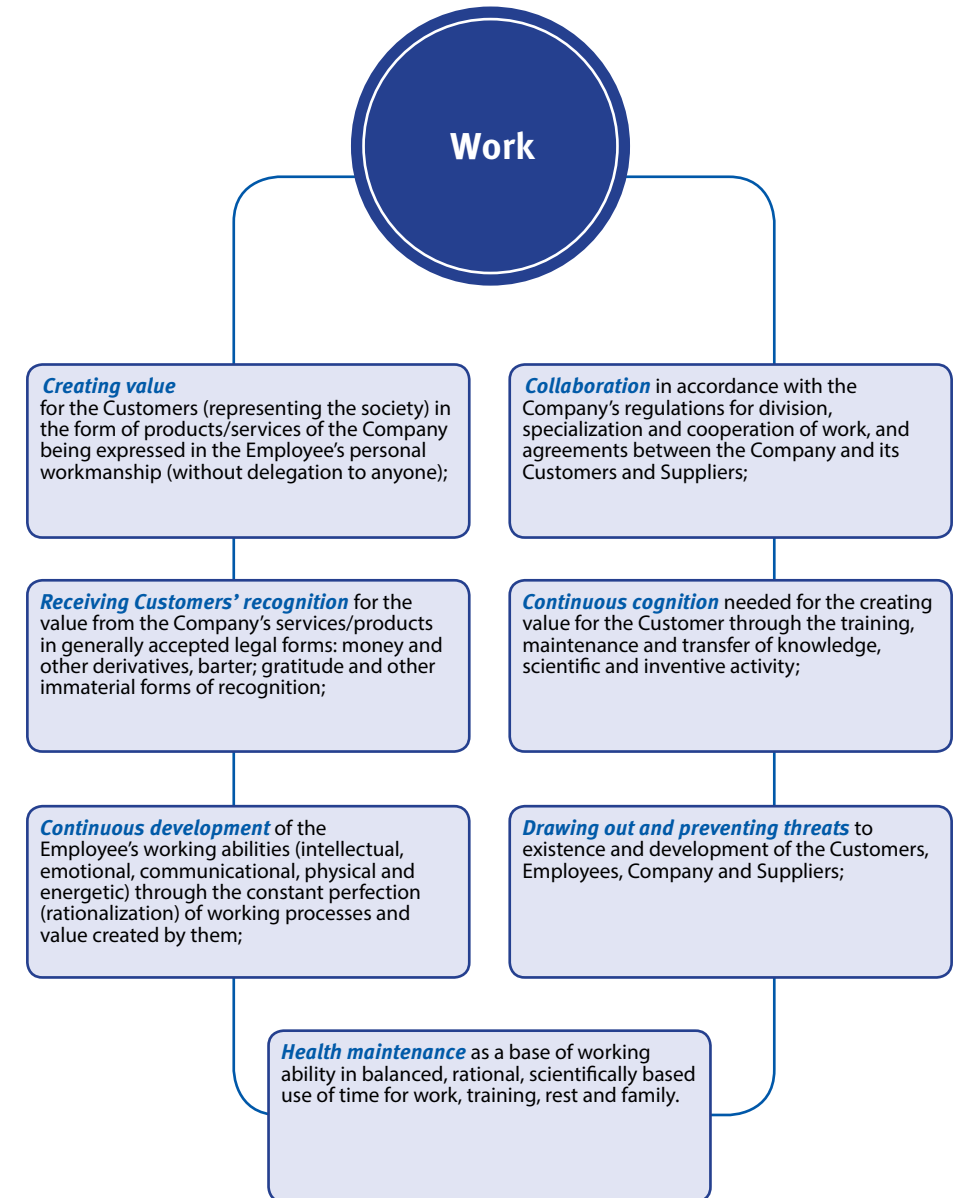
Work

Creating value
for the Customers (representing the society) in the form of products/services of the Company being expressed in the Employee's personal workmanship (without delegation to anyone);

Receiving Customers' recognition for the value from the Company's services/products in generally accepted legal forms: money and other derivatives, barter; gratitude and other immaterial forms of recognition;

Continuous development of the Employee's working abilities (intellectual, emotional, communicational, physical and energetic) through the constant perfection (rationalization) of working processes and value created by them;

Collaboration in accordance with the Company's regulations for division, specialization and cooperation of work, and agreements between the Company and its Customers and Suppliers;

Continuous cognition needed for the creating value for the Customer through the training, maintenance and transfer of knowledge, scientific and inventive activity;

Drawing out and preventing threats to existence and development of the Customers, Employees, Company and Suppliers;

Health maintenance as a base of working ability in balanced, rational, scientifically based use of time for work, training, rest and family.